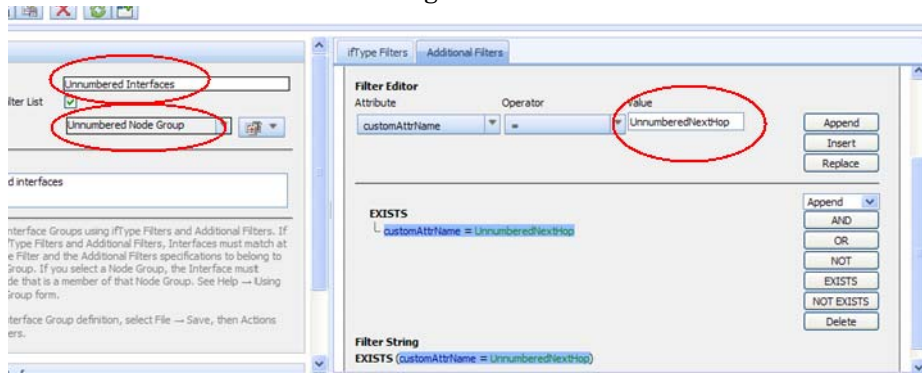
Unnumbered Interfaces

lter List

Unnumbered Node Group

d interfaces

Interface Groups using ifType Filters and Additional Filters. If fType Filters and Additional Filters, Interfaces must match at e Filter and the Additional Filters specifications to belong to Group. If you select a Node Group, the Interface must de that is a member of that Node Group. See Help → Using Group form.

Interface Group definition, select File → Save, then Actions ers.

ifType Filters | Additional Filters

Filter Editor

| Attribute | Operator | Value |
|---|---|---|
| customAttrName | = | UnnumberedNextHop |

Append

Insert

Replace

EXISTS

customAttrName = UnnumberedNextHop

Append

AND

OR

NOT

EXISTS

NOT EXISTS

Delete

Filter String

EXISTS (customAttrName = UnnumberedNextHop)